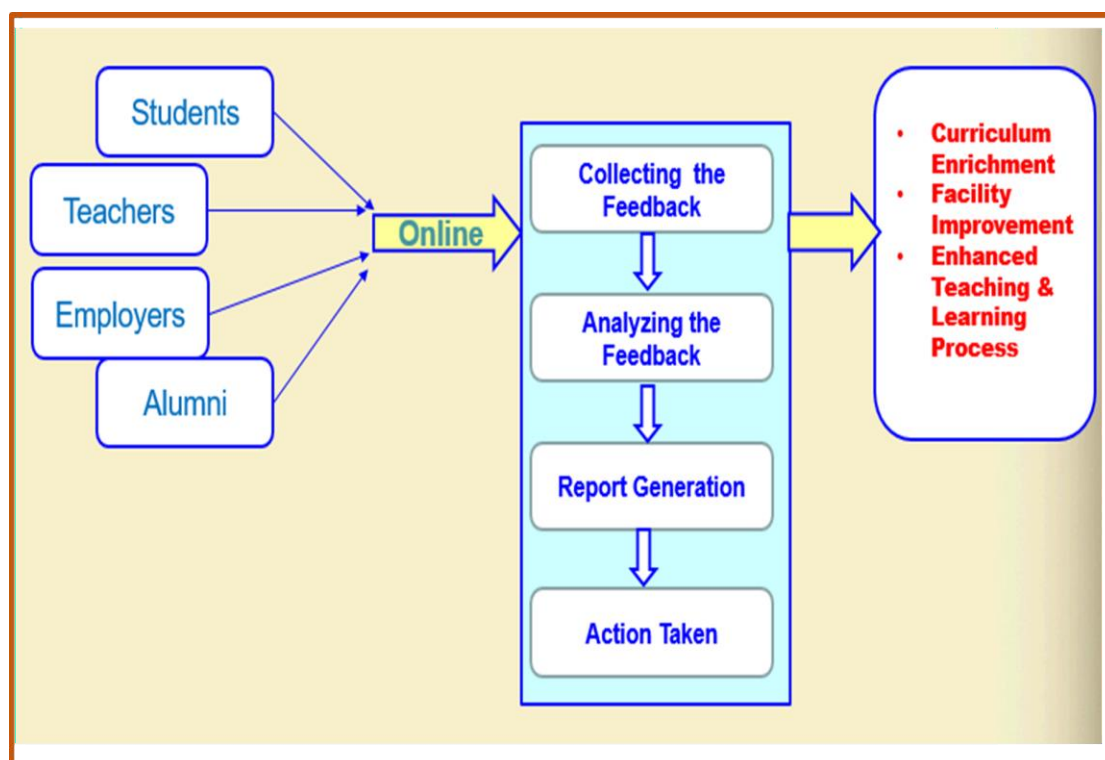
Students

Teachers

Employers

Alumni

Online

Collecting the Feedback

Analyzing the Feedback

Report Generation

Action Taken

- Curriculum Enrichment
- Facility Improvement
- Enhanced Teaching & Learning Process